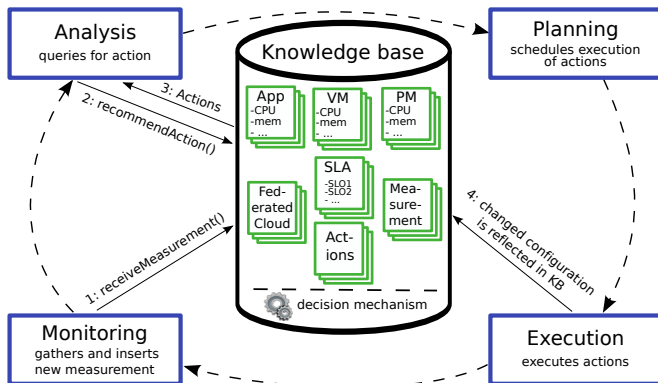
Analysis
queries for action

Planning
schedules execution of actions

Knowledge base

3: Actions

2: recommendAction()

App
-CPU
-mem
- ...

VM
-CPU
-mem
- ...

PM
-CPU
-mem
- ...

Federated Cloud

SLA
-SLO1
-SLO2
- ...

Measurement

Actions

1: receiveMeasurement()

4: changed configuration is reflected in KB

decision mechanism

Monitoring
gathers and inserts new measurement

Execution
executes actions